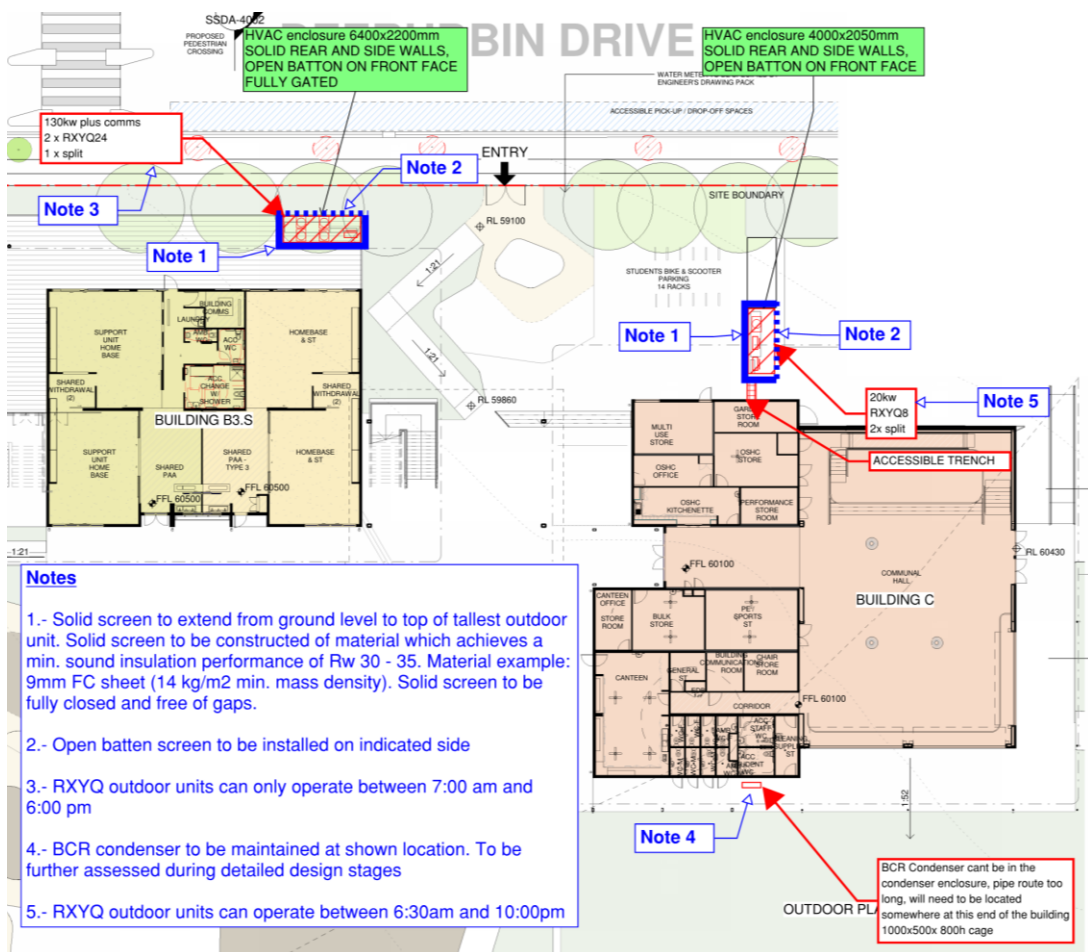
SSDA-4002

PROPOSED PEDESTRIAN CROSSING

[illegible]BIN DRIVE

HVAC enclosure 6400x2200mm SOLID REAR AND SIDE WALLS, OPEN BATTON ON FRONT FACE FULLY GATED

HVAC enclosure 4000x2050mm SOLID REAR AND SIDE WALLS, OPEN BATTON ON FRONT FACE

WATER METER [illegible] ENGINEER'S DRAWING PACK

ACCESSIBLE PICK-UP / DROP-OFF SPACES

130kw plus comms
2 x RXYQ24
1 x split

ENTRY

Note 2

Note 3

SITE BOUNDARY

RL 59100

Note 1

1:21

STUDENTS BIKE & SCOOTER PARKING 14 RACKS

Note 1

Note 2

SUPPORT UNIT HOME BASE

BUILDING COMMS

LAUNDRY

AMB. WC

ACC. WC

HOMEBASE & ST

ACC. CHANGE W/ SHOWER

SHARED WITHDRAWAL (2)

SHARED WITHDRAWAL (2)

1:21

RL 59860

20kw
RXYQ8
2x split

Note 5

BUILDING B3.S

SUPPORT UNIT HOME BASE

SHARED PAA

SHARED PAA - TYPE 3

HOMEBASE & ST

MULTI USE STORE

GARDEN STORE ROOM

OSHC STORE

ACCESSIBLE TRENCH

OSHC OFFICE

FFL 60500

FFL 60500

OSHC KITCHENETTE

PERFORMANCE STORE ROOM

1:21

RL 60430

FFL 60100

COMMUNAL HALL

Notes

1.- Solid screen to extend from ground level to top of tallest outdoor unit. Solid screen to be constructed of material which achieves a min. sound insulation performance of Rw 30 - 35. Material example: 9mm FC sheet (14 kg/m2 min. mass density). Solid screen to be fully closed and free of gaps.

2.- Open batten screen to be installed on indicated side

3.- RXYQ outdoor units can only operate between 7:00 am and 6:00 pm

4.- BCR condenser to be maintained at shown location. To be further assessed during detailed design stages

5.- RXYQ outdoor units can operate between 6:30am and 10:00pm

CANTEEN OFFICE / STORE ROOM

BULK STORE

PE / SPORTS ST

BUILDING C

BUILDING COMMUNICATIONS ROOM

CHAIR STORE ROOM

CANTEEN

GENERAL ST

FFL 60100

CORRIDOR

ACC. STAFF WC

CLEANING SUPPLY ST

ACC. AMBULANT WC

1:52

Note 4

BCR Condenser cant be in the condenser enclosure, pipe route too long, will need to be located somewhere at this end of the building 1000x500x 800h cage

OUTDOOR PLA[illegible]